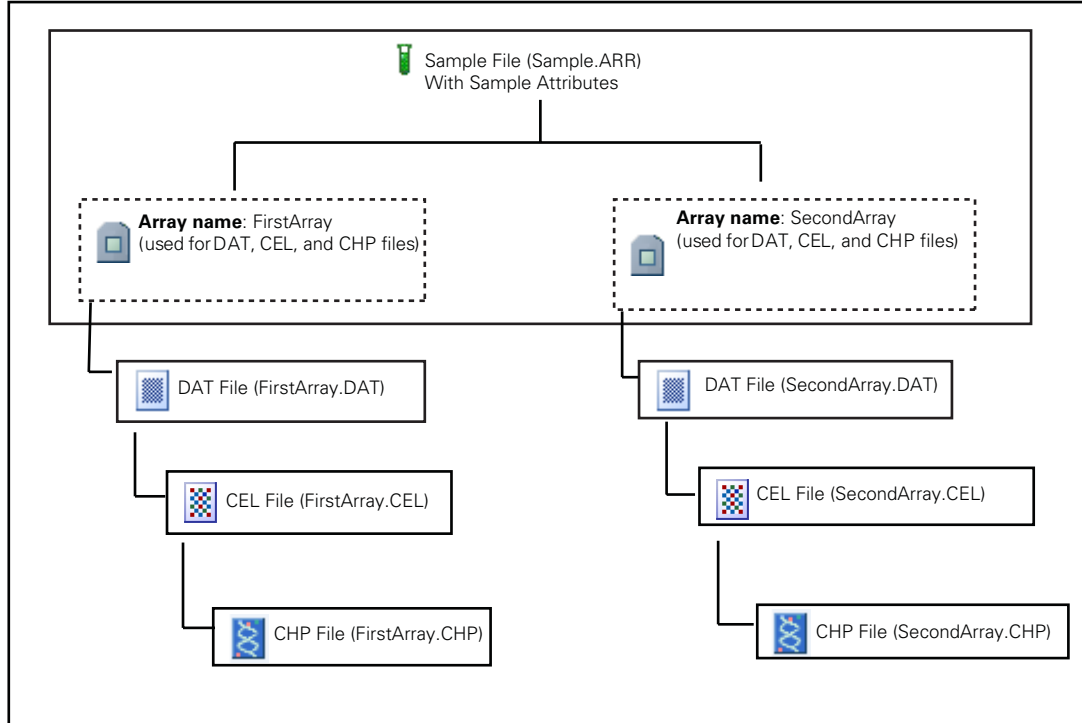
Sample File (Sample.ARR)
With Sample Attributes

**Array name**: FirstArray
(used for DAT, CEL, and CHP files)

**Array name**: SecondArray
(used for DAT, CEL, and CHP files)

DAT File (FirstArray.DAT)

CEL File (FirstArray.CEL)

CHP File (FirstArray.CHP)

DAT File (SecondArray.DAT)

CEL File (SecondArray.CEL)

CHP File (SecondArray.CHP)